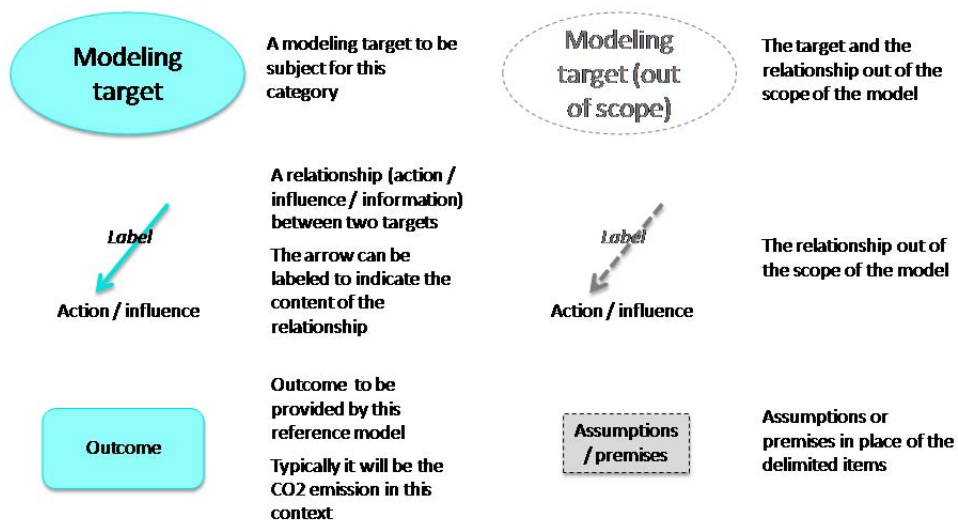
Modeling target

A modeling target to be subject for this category

Modeling target (out of scope)

The target and the relationship out of the scope of the model

Label

Action / influence

A relationship (action / influence / information) between two targets

The arrow can be labeled to indicate the content of the relationship

Label

Action / influence

The relationship out of the scope of the model

Outcome

Outcome to be provided by this reference model

Typically it will be the CO2 emission in this context

Assumptions / premises

Assumptions or premises in place of the delimited items